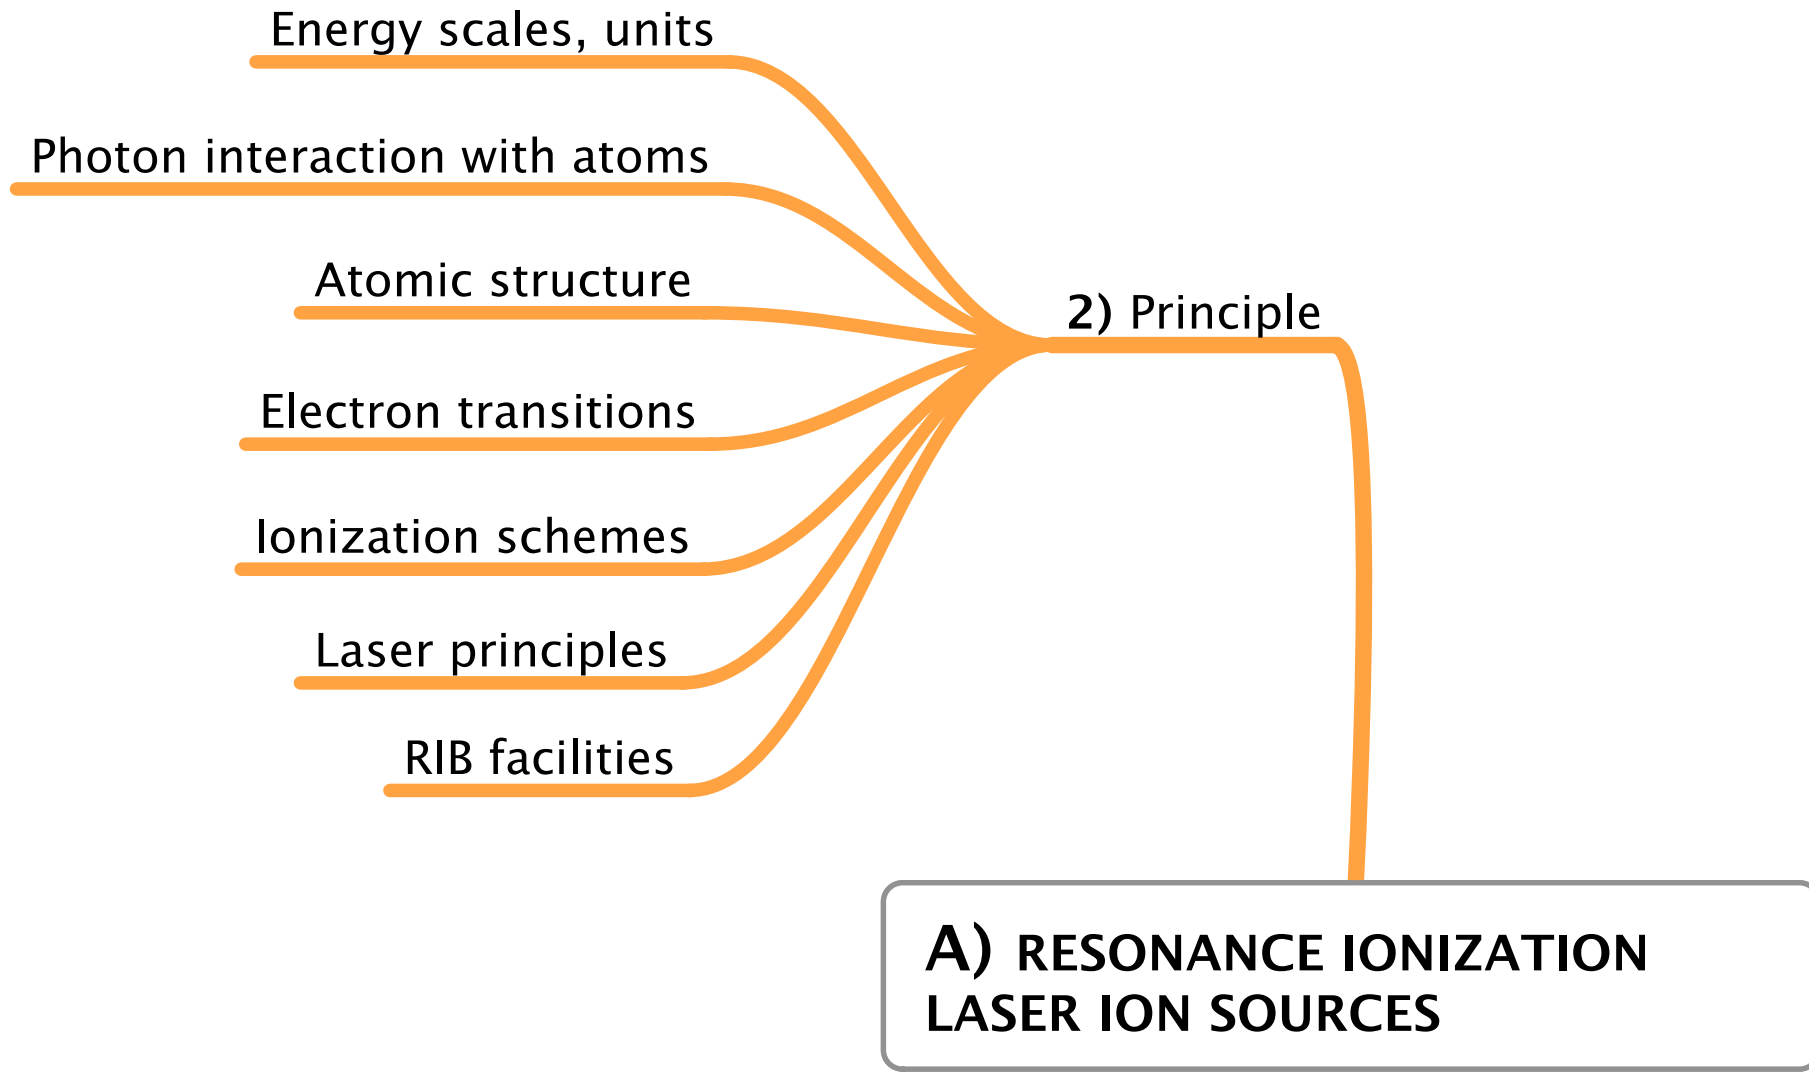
Energy scales, units

Photon interaction with atoms

Atomic structure

Electron transitions

Ionization schemes

Laser principles

RIB facilities

2) Principle

A) RESONANCE IONIZATION LASER ION SOURCES